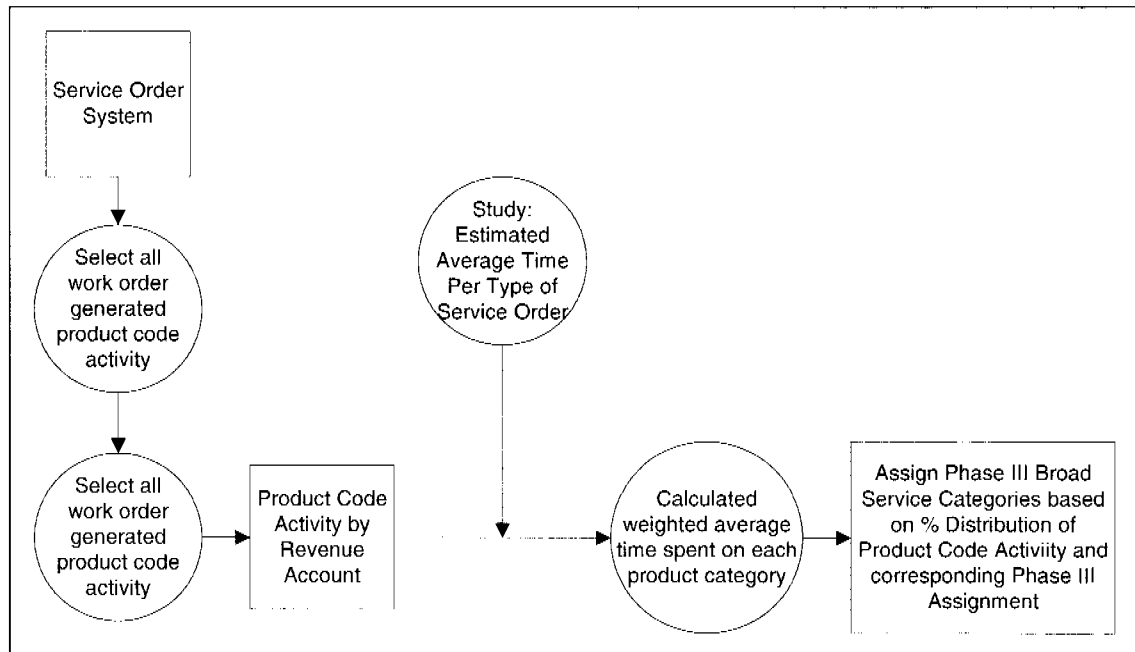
Service Order System

Select all work order generated product code activity

Select all work order generated product code activity

Product Code Activity by Revenue Account

Study: Estimated Average Time Per Type of Service Order

Calculated weighted average time spent on each product category

Assign Phase III Broad Service Categories based on % Distribution of Product Code Activiity and corresponding Phase III Assignment